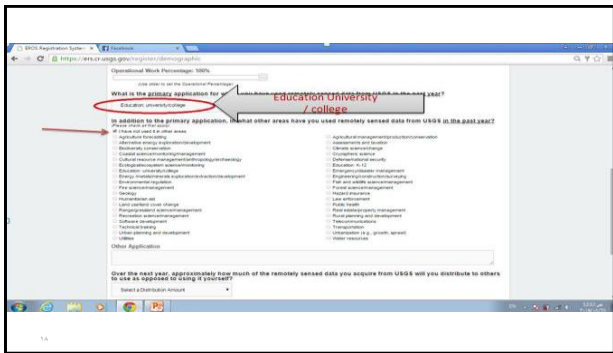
EROS Registration System × Facebook ×

https://ers.cr.usgs.gov/register/demographic

Operational Work Percentage: 100%

Use slider to set the Operational Percentage

What is the primary application for w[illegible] used remotely sensed data from USGS in the past year?

Education university/college

Education University / college

In addition to the primary application, in what other areas have you used remotely sensed data from USGS in the past year?

(Please check all that apply)

I have not used it in other areas

Agriculture forecasting

Alternative energy exploration/development

Biodiversity conservation

Coastal science/monitoring/management

Cultural resource management/anthropology/archaeology

Ecological/ecosystem science/monitoring

Education: university/college

Energy /metals/minerals exploration/extraction/development

Environmental regulation

Fire science/management

Geology

Humanitarian aid

Land use/land cover change

Range/grassland science/management

Recreation science/management

Software development

Technical training

Urban planning and development

Utilities

Agricultural management/production/conservation

Assessments and location

Climate science/change

Cryospheric science

Defense/national security

Education: K-12

Emergency/disaster management

Engineering/construction/surveying

Fish and wildlife science/management

Forest science/management

Hazard insurance

Law enforcement

Public health

Real estate/property management

Rural planning and development

Telecommunications

Transportation

Urbanization (e.g., growth, sprawl)

Water resources

Other Application

Over the next year, approximately how much of the remotely sensed data you acquire from USGS will you distribute to others to use as opposed to using it yourself?

Select a Distribution Amount

14